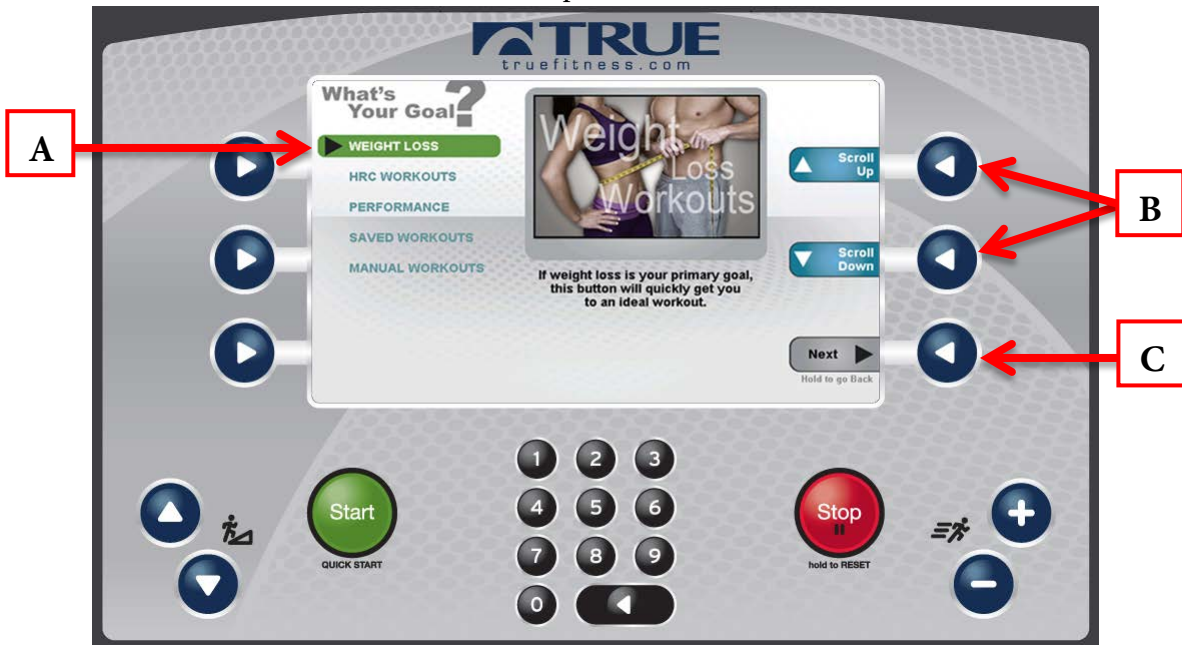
TRUE
truefitness.com

What's Your Goal?

WEIGHT LOSS
HRC WORKOUTS
PERFORMANCE
SAVED WORKOUTS
MANUAL WORKOUTS

Weight Loss Workouts

If weight loss is your primary goal, this button will quickly get you to an ideal workout.

Scroll Up
Scroll Down
Next
Hold to go Back

A
B
C

1 2 3
4 5 6
7 8 9
0

Start
QUICK START

Stop
hold to RESET